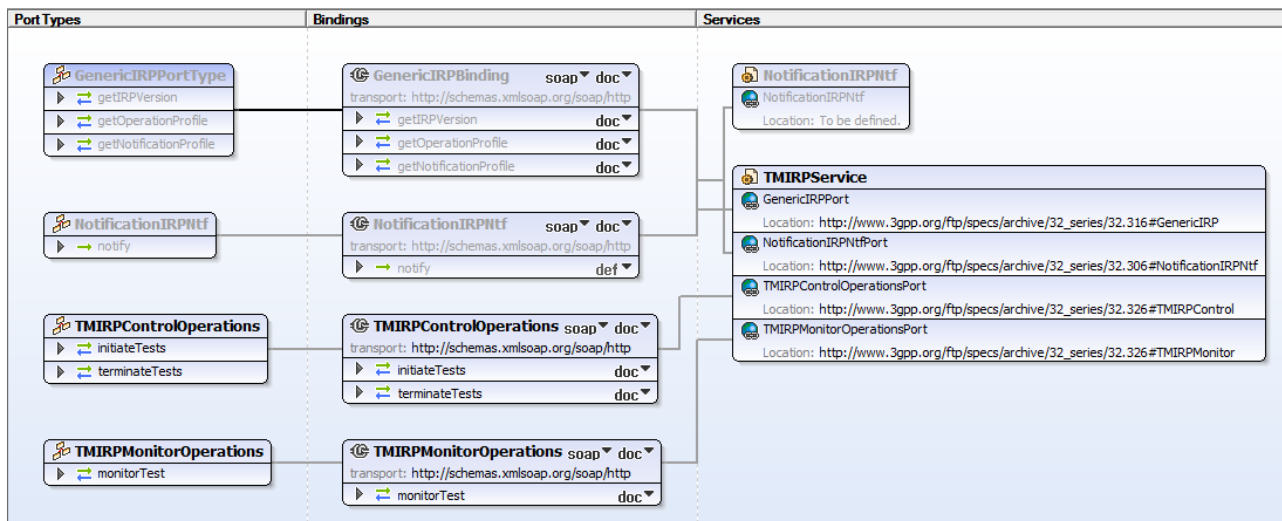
Port Types

GenericIRPPortType
getIRPVersion
getOperationProfile
getNotificationProfile

NotificationIRPNtf
notify

TMIRPControlOperations
initiateTests
terminateTests

TMIRPMonitorOperations
monitorTest

Bindings

GenericIRPBinding soap doc
transport: http://schemas.xmlsoap.org/soap/http
getIRPVersion doc
getOperationProfile doc
getNotificationProfile doc

NotificationIRPNtf soap doc
transport: http://schemas.xmlsoap.org/soap/http
notify def

TMIRPControlOperations soap doc
transport: http://schemas.xmlsoap.org/soap/http
initiateTests doc
terminateTests doc

TMIRPMonitorOperations soap doc
transport: http://schemas.xmlsoap.org/soap/http
monitorTest doc

Services

NotificationIRPNtf
NotificationIRPNtf
Location: To be defined.

TMIRPService
GenericIRPPort
Location: http://www.3gpp.org/ftp/specs/archive/32_series/32.316#GenericIRP
NotificationIRPNtfPort
Location: http://www.3gpp.org/ftp/specs/archive/32_series/32.306#NotificationIRPNtf
TMIRPControlOperationsPort
Location: http://www.3gpp.org/ftp/specs/archive/32_series/32.326#TMIRPControl
TMIRPMonitorOperationsPort
Location: http://www.3gpp.org/ftp/specs/archive/32_series/32.326#TMIRPMonitor